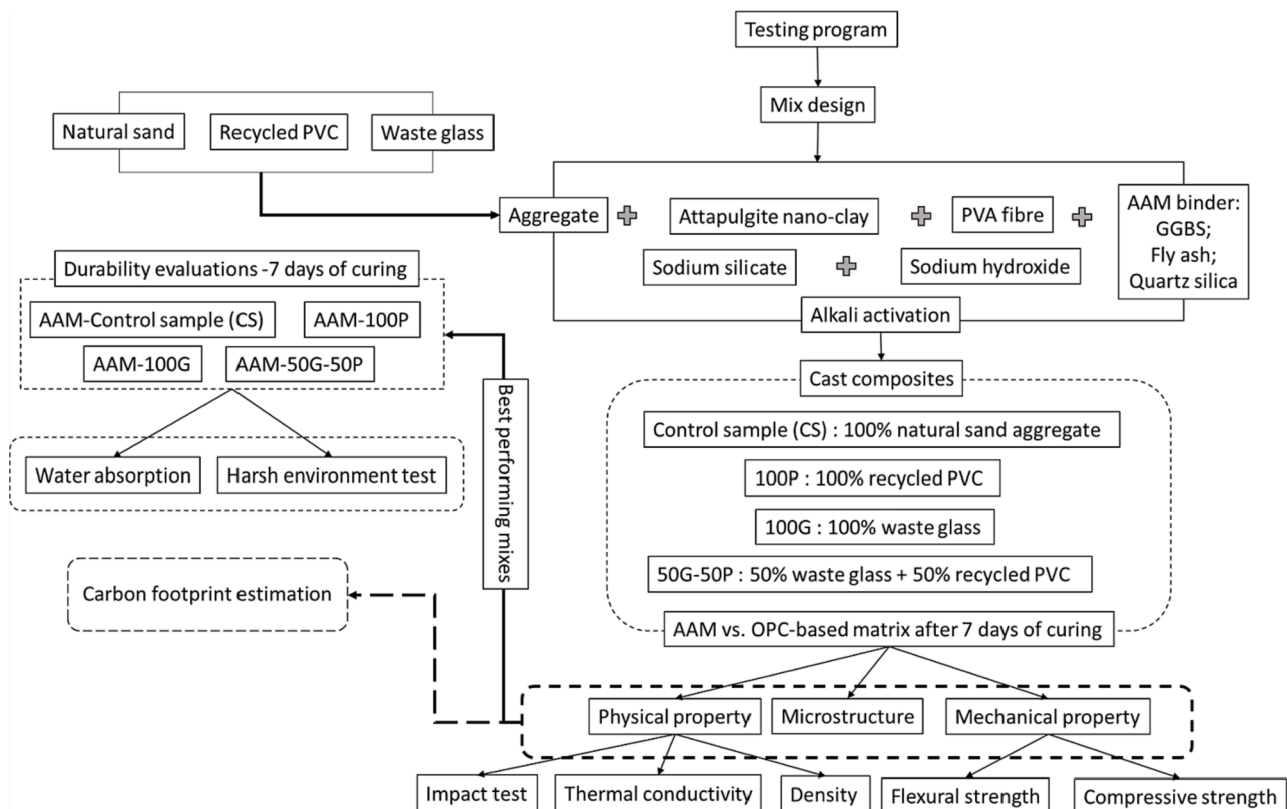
Testing program

Mix design

Natural sand

Recycled PVC

Waste glass

Aggregate

Attapulgite nano-clay

PVA fibre

AAM binder: GGBS; Fly ash; Quartz silica

Sodium silicate

Sodium hydroxide

Alkali activation

Durability evaluations -7 days of curing

AAM-Control sample (CS)

AAM-100P

AAM-100G

AAM-50G-50P

Water absorption

Harsh environment test

Best performing mixes

Cast composites

Control sample (CS) : 100% natural sand aggregate

100P : 100% recycled PVC

100G : 100% waste glass

50G-50P : 50% waste glass + 50% recycled PVC

Carbon footprint estimation

AAM vs. OPC-based matrix after 7 days of curing

Physical property

Microstructure

Mechanical property

Impact test

Thermal conductivity

Density

Flexural strength

Compressive strength